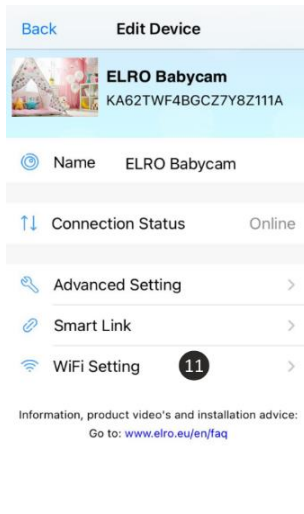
Back Edit Device

ELRO Babycam
KA62TWF4BGCZ7Y8Z111A

Name ELRO Babycam

Connection Status Online

Advanced Setting >

Smart Link >

WiFi Setting 11 >

Information, product video's and installation advice: Go to: www.elro.eu/en/faq